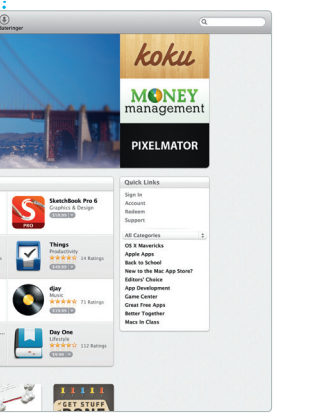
dateringer

koku

MONEY management

PIXELMATOR

SketchBook Pro 6
Graphics & Design
$19.99

PRO

Things
Productivity
34 Ratings
$49.99

djay
Music
71 Ratings
$19.99

Day One
Lifestyle
112 Ratings
$9.99

Quick Links
Sign In
Account
Redeem
Support

All Categories

OS X Mavericks
Apple Apps
Back to School
New to the Mac App Store?
Editors' Choice
App Development
Game Center
Great Free Apps
Better Together
Macs in Class

GET STUFF DONE